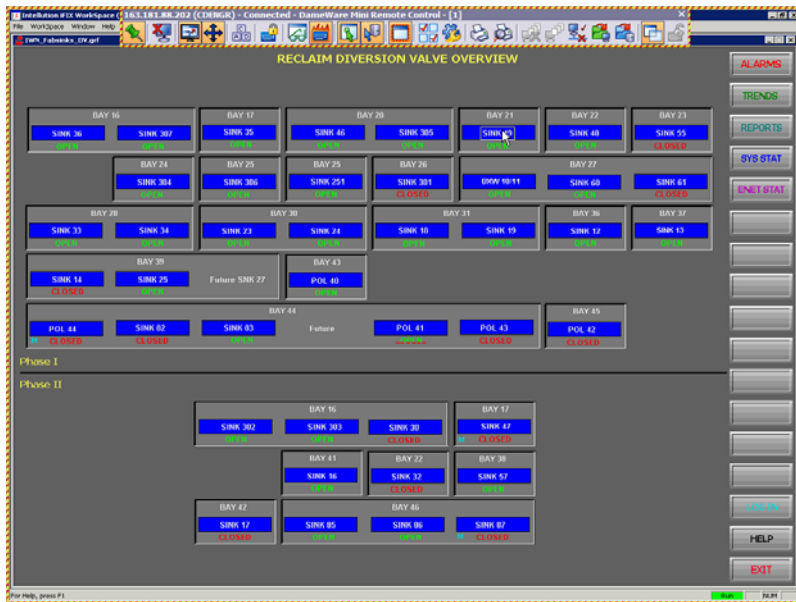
Intellution iFIX WorkSpace 163.181.88.202 (CDENGR) - Connected - DameWare Mini Remote Control - [1]
File WorkSpace Window Help
IWPK_Fabrinks_DV.grf

RECLAIM DIVERSION VALVE OVERVIEW

ALARMS
TRENDS
REPORTS
SYS STAT
ENET STAT

BAY 16
SINK 36
OPEN
SINK 307
OPEN

BAY 17
SINK 35
OPEN

BAY 20
SINK 46
OPEN
SINK 305
OPEN

BAY 21
SINK 45
OPEN

BAY 22
SINK 40
OPEN

BAY 23
SINK 55
CLOSED

BAY 24
SINK 304
OPEN

BAY 25
SINK 306
OPEN

BAY 25
SINK 251
OPEN

BAY 26
SINK 301
CLOSED

BAY 27
BKW 10/11
OPEN
SINK 60
OPEN
SINK 61
CLOSED

BAY 28
SINK 33
OPEN
SINK 34
OPEN

BAY 30
SINK 23
OPEN
SINK 24
OPEN

BAY 31
SINK 18
OPEN
SINK 19
OPEN

BAY 36
SINK 12
OPEN

BAY 37
SINK 13
OPEN

BAY 39
SINK 14
CLOSED
SINK 25
OPEN
Future SINK 27

BAY 43
POL 40
OPEN

BAY 44
POL 44
CLOSED
SINK 02
CLOSED
SINK 03
OPEN
Future
POL 41
CLOSED
POL 43
CLOSED

BAY 45
POL 42
CLOSED

Phase I

Phase II

BAY 16
SINK 302
OPEN
SINK 303
OPEN
SINK 30
CLOSED

BAY 17
SINK 47
CLOSED

BAY 41
SINK 16
OPEN

BAY 22
SINK 32
CLOSED

BAY 38
SINK 57
OPEN

BAY 42
SINK 17
CLOSED

BAY 46
SINK 05
OPEN
SINK 06
OPEN
SINK 07
CLOSED

LOG ON
HELP
EXIT

For Help, press F1
Run
NUM